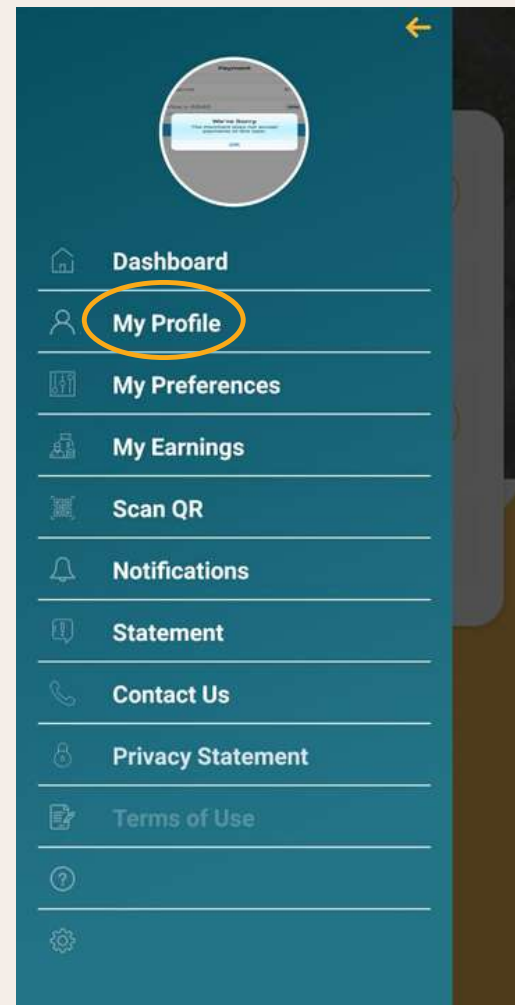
Payment

We're Sorry
The merchant does not accept payments at this time.
OK

Dashboard

My Profile

My Preferences

My Earnings

Scan QR

Notifications

Statement

Contact Us

Privacy Statement

Terms of Use